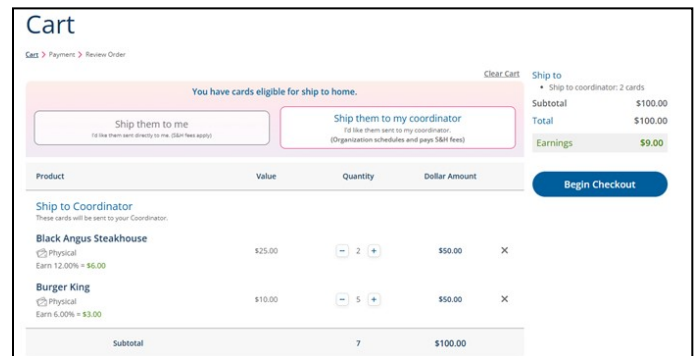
Cart

Cart > Payment > Review Order

Clear Cart

You have cards eligible for ship to home.

Ship them to me
I'd like them sent directly to me. (S&H fees apply)

Ship them to my coordinator
I'd like them sent to my coordinator.
(Organization schedules and pays S&H fees)

| Product | Value | Quantity | Dollar Amount | |
|---|---|---|---|---|
| Ship to Coordinator<br>These cards will be sent to your Coordinator. | | | | |
| Black Angus Steakhouse<br>Physical<br>Earn 12.00% = $6.00 | \$25.00 | − 2 + | \$50.00 | × |
| Burger King<br>Physical<br>Earn 6.00% = $3.00 | \$10.00 | − 5 + | \$50.00 | × |
| Subtotal | | 7 | \$100.00 | |

Ship to
• Ship to coordinator: 2 cards

Subtotal $100.00
Total $100.00
Earnings $9.00

Begin Checkout